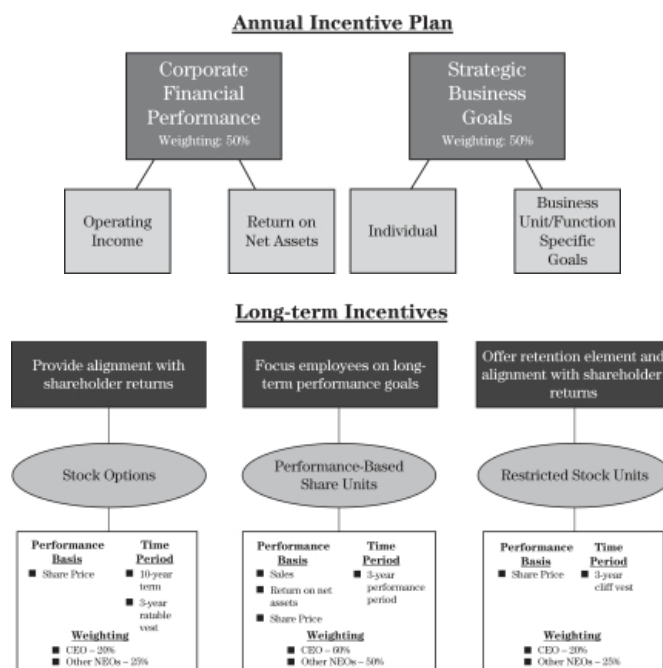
Annual Incentive Plan

Corporate Financial Performance
Weighting: 50%

Strategic Business Goals
Weighting: 50%

Operating Income

Return on Net Assets

Individual

Business Unit/Function Specific Goals

Long-term Incentives

Provide alignment with shareholder returns

Focus employees on long-term performance goals

Offer retention element and alignment with shareholder returns

Stock Options

Performance-Based Share Units

Restricted Stock Units

Performance Basis
■ Share Price

Time Period
■ 10-year term
■ 3-year ratable vest

Weighting
■ CEO – 20%
■ Other NEOs – 25%

Performance Basis
■ Sales
■ Return on net assets
■ Share Price

Time Period
■ 3-year performance period

Weighting
■ CEO – 60%
■ Other NEOs – 50%

Performance Basis
■ Share Price

Time Period
■ 3-year cliff vest

Weighting
■ CEO – 20%
■ Other NEOs – 25%